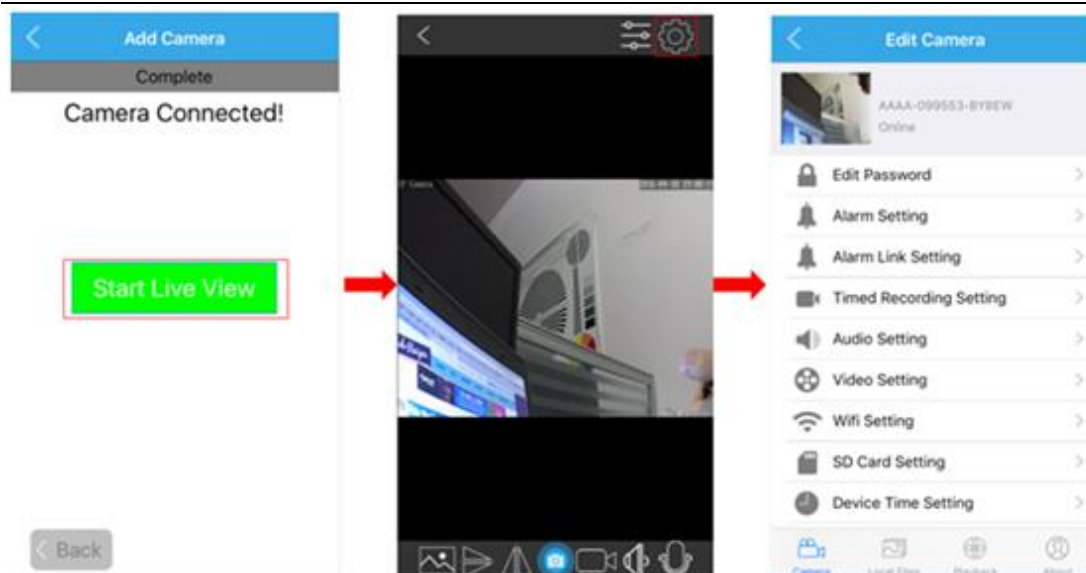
Add Camera
Complete
Camera Connected!
Start Live View
Back

Edit Camera
AAAA-099553-BYBEW
Online
Edit Password
Alarm Setting
Alarm Link Setting
Timed Recording Setting
Audio Setting
Video Setting
Wifi Setting
SD Card Setting
Device Time Setting
Camera
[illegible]
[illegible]
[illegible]